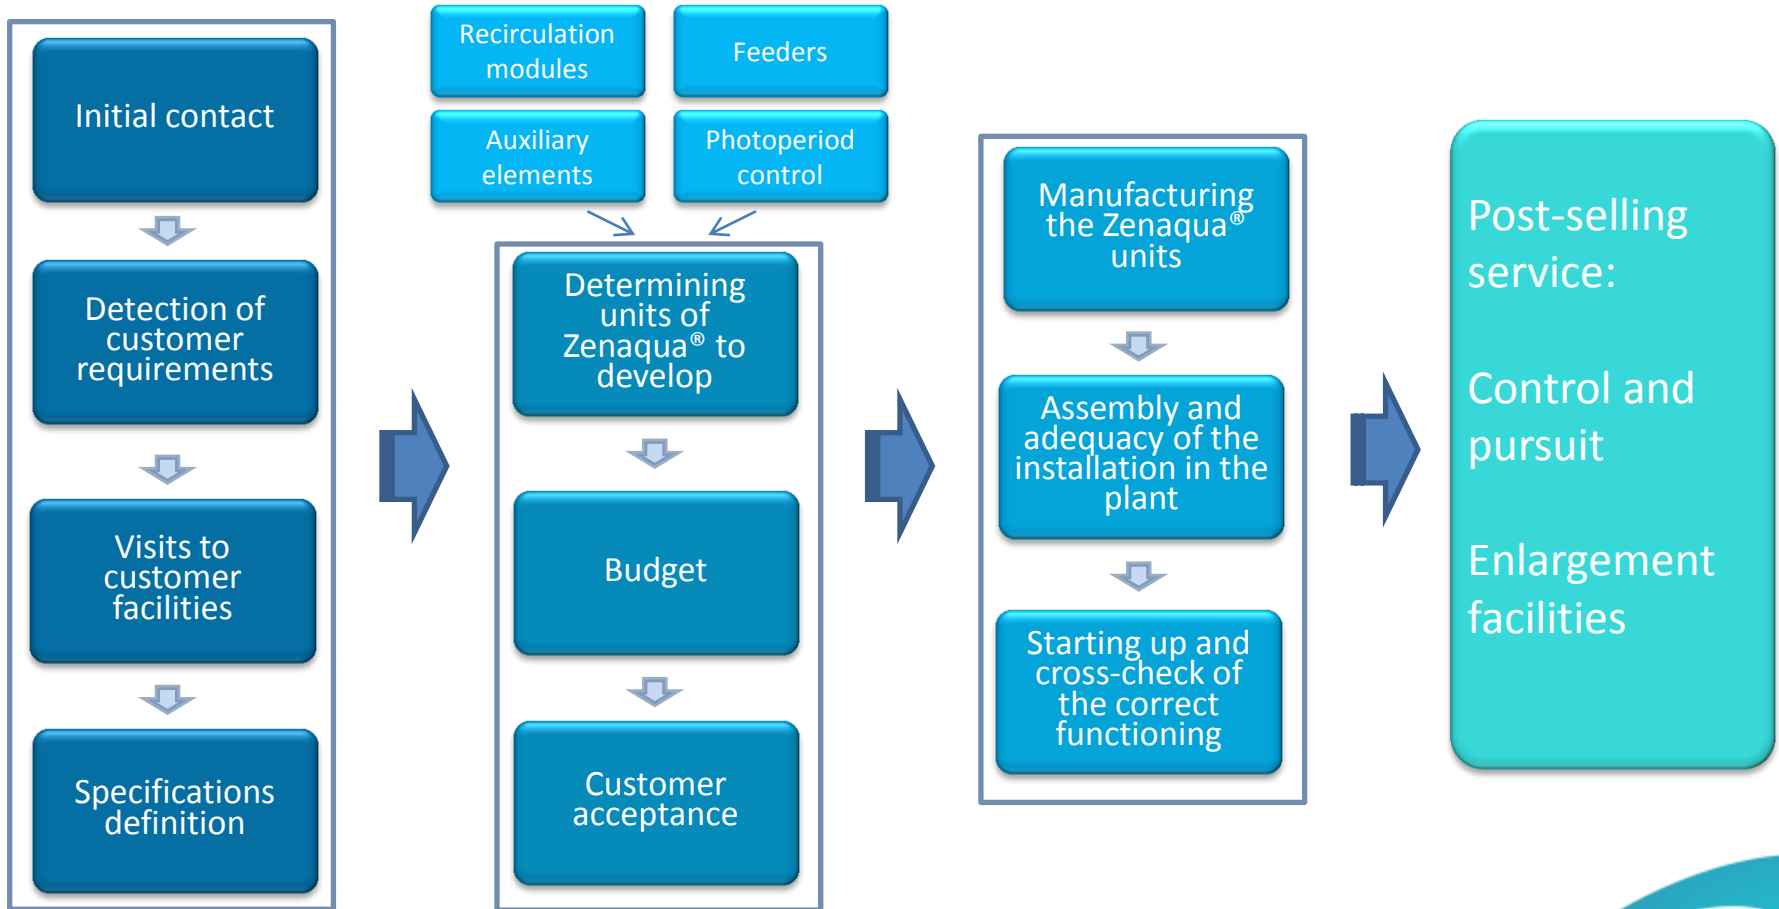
Initial contact

Detection of customer requirements

Visits to customer facilities

Specifications definition

Recirculation modules

Feeders

Auxiliary elements

Photoperiod control

Determining units of Zenaqua® to develop

Budget

Customer acceptance

Manufacturing the Zenaqua® units

Assembly and adequacy of the installation in the plant

Starting up and cross-check of the correct functioning

Post-selling service:

Control and pursuit

Enlargement facilities